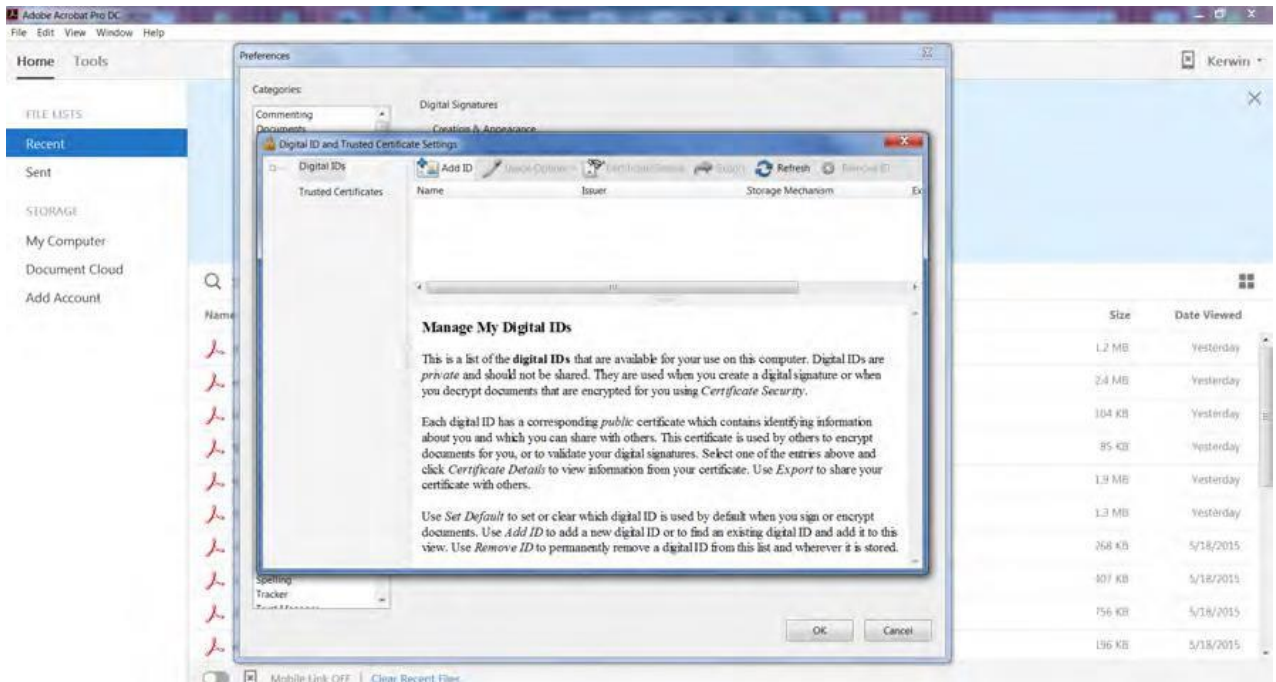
Adobe Acrobat Pro DC
File Edit View Window Help
Home Tools
Kerwin
FILE LISTS
Recent
Sent
STORAGE
My Computer
Document Cloud
Add Account
Preferences
Categories:
Commenting
Documents
Digital Signatures
Creation & Appearance
Digital ID and Trusted Certificate Settings
Digital IDs
Trusted Certificates
Add ID
Usage Options
Certificate Details
Export
Refresh
Remove ID
Name
Issuer
Storage Mechanism
Ex
Manage My Digital IDs

This is a list of the **digital IDs** that are available for your use on this computer. Digital IDs are *private* and should not be shared. They are used when you create a digital signature or when you decrypt documents that are encrypted for you using *Certificate Security*.

Each digital ID has a corresponding *public* certificate which contains identifying information about you and which you can share with others. This certificate is used by others to encrypt documents for you, or to validate your digital signatures. Select one of the entries above and click *Certificate Details* to view information from your certificate. Use *Export* to share your certificate with others.

Use *Set Default* to set or clear which digital ID is used by default when you sign or encrypt documents. Use *Add ID* to add a new digital ID or to find an existing digital ID and add it to this view. Use *Remove ID* to permanently remove a digital ID from this list and wherever it is stored.

Spelling
Tracker
OK
Cancel
Name
Size
Date Viewed
1.2 MB Yesterday
2.4 MB Yesterday
104 KB Yesterday
85 KB Yesterday
1.9 MB Yesterday
1.3 MB Yesterday
268 KB 5/18/2015
407 KB 5/18/2015
756 KB 5/18/2015
196 KB 5/18/2015
Mobile Link OFF | Clear Recent Files